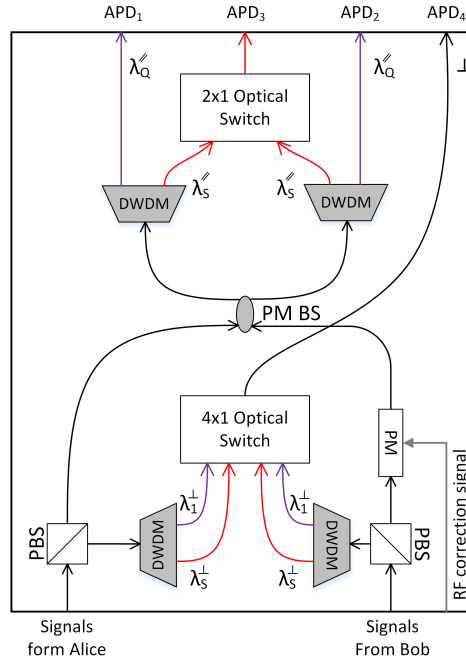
$APD_1$ $APD_3$ $APD_2$ $APD_4$

$\lambda_Q^{\parallel}$ $\lambda_Q^{\parallel}$

⊥

2x1 Optical Switch

$\lambda_S^{\parallel}$ $\lambda_S^{\parallel}$

DWDM DWDM

PM BS

4x1 Optical Switch

PM

RF correction signal

$\lambda_1^{\perp}$ $\lambda_1^{\perp}$

PBS DWDM DWDM PBS

$\lambda_S^{\perp}$ $\lambda_S^{\perp}$

Signals form Alice

Signals From Bob